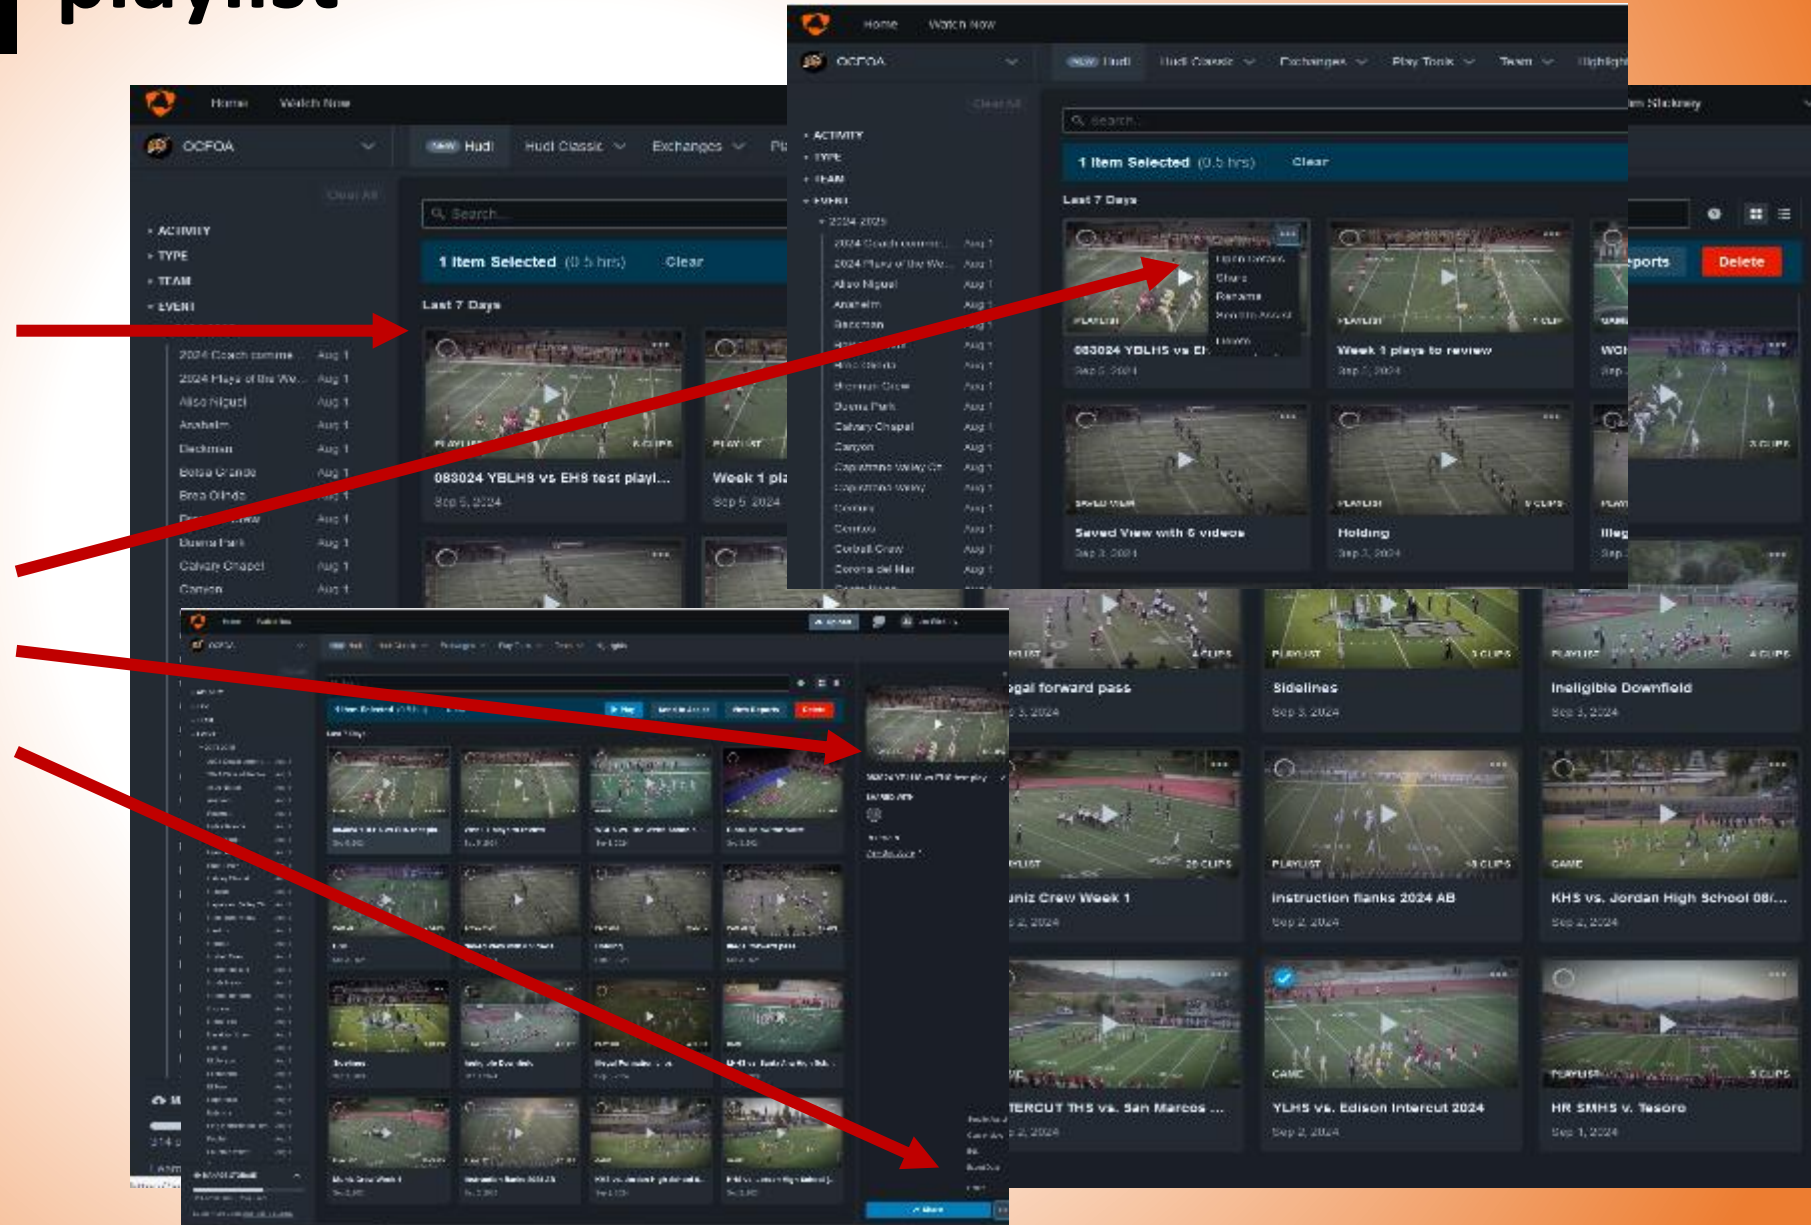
playlist

Home Watch Now
OCFOA
NEW Hudl Hudl Classic Exchanges Pl
Clear All
ACTIVITY
TYPE
TEAM
EVENT
2024 Coach comme... Aug 1
2024 Plays of the We... Aug 1
Aliso Niguel Aug 1
Anaheim Aug 1
Beckman Aug 1
Bolsa Grande Aug 1
Brea Olinda Aug 1
Buena Park Aug 1
Calvary Chapel Aug 1
Canyon Aug 1
Search...
1 Item Selected (0.5 hrs) Clear
Last 7 Days
PLAYLIST 6 CLIPS
083024 YBLHS vs EHS test playl...
Sep 5, 2024
PLAYLIST
Week 1 pla
Sep 5, 2024

Home Watch Now
OCFOA
NEW Hudl Hudl Classic Exchanges Play Tools Team Highlight
Clear All
ACTIVITY
TYPE
TEAM
EVENT
2024-2025
2024 Coach comme... Aug 1
2024 Plays of the We... Aug 1
Aliso Niguel Aug 1
Anaheim Aug 1
Beckman Aug 1
Brea Olinda Aug 1
Brennan Crew Aug 1
Buena Park Aug 1
Calvary Chapel Aug 1
Canyon Aug 1
Capistrano Valley Ch Aug 1
Capistrano Valley Aug 1
Century Aug 1
Cerritos Aug 1
Corbell Crew Aug 1
Corona del Mar Aug 1
Search...
1 Item Selected (0.5 hrs) Clear
Last 7 Days
Open Details
Share
Rename
Delete
PLAYLIST
083024 YBLHS vs EH
Sep 5, 2024
PLAYLIST 1 CLIP
Week 1 plays to review
Sep 7, 2024
SAVED VIEW
Saved View with 6 videos
Sep 3, 2024
PLAYLIST 6 CLIPS
Holding
Sep 3, 2024
GAME
Wo
Sep
PLAYLIST
Illeg
Sep
m Stickney
ports Delete
3 CLIPS

PLAYLIST 4 CLIPS
egal forward pass
3, 2024
PLAYLIST 3 CLIPS
Sidelines
Sep 3, 2024
PLAYLIST 4 CLIPS
Ineligible Downfield
Sep 3, 2024
PLAYLIST 20 CLIPS
iniz Crew Week 1
2, 2024
PLAYLIST 10 CLIPS
Instruction flanks 2024 AB
Sep 2, 2024
GAME
KHS vs. Jordan High School 08/...
Sep 2, 2024
TERCUT THS vs. San Marcos ...
2, 2024
GAME
YLHS vs. Edison Intercut 2024
Sep 2, 2024
PLAYLIST 5 CLIPS
HR SMHS v. Tesoro
Sep 1, 2024